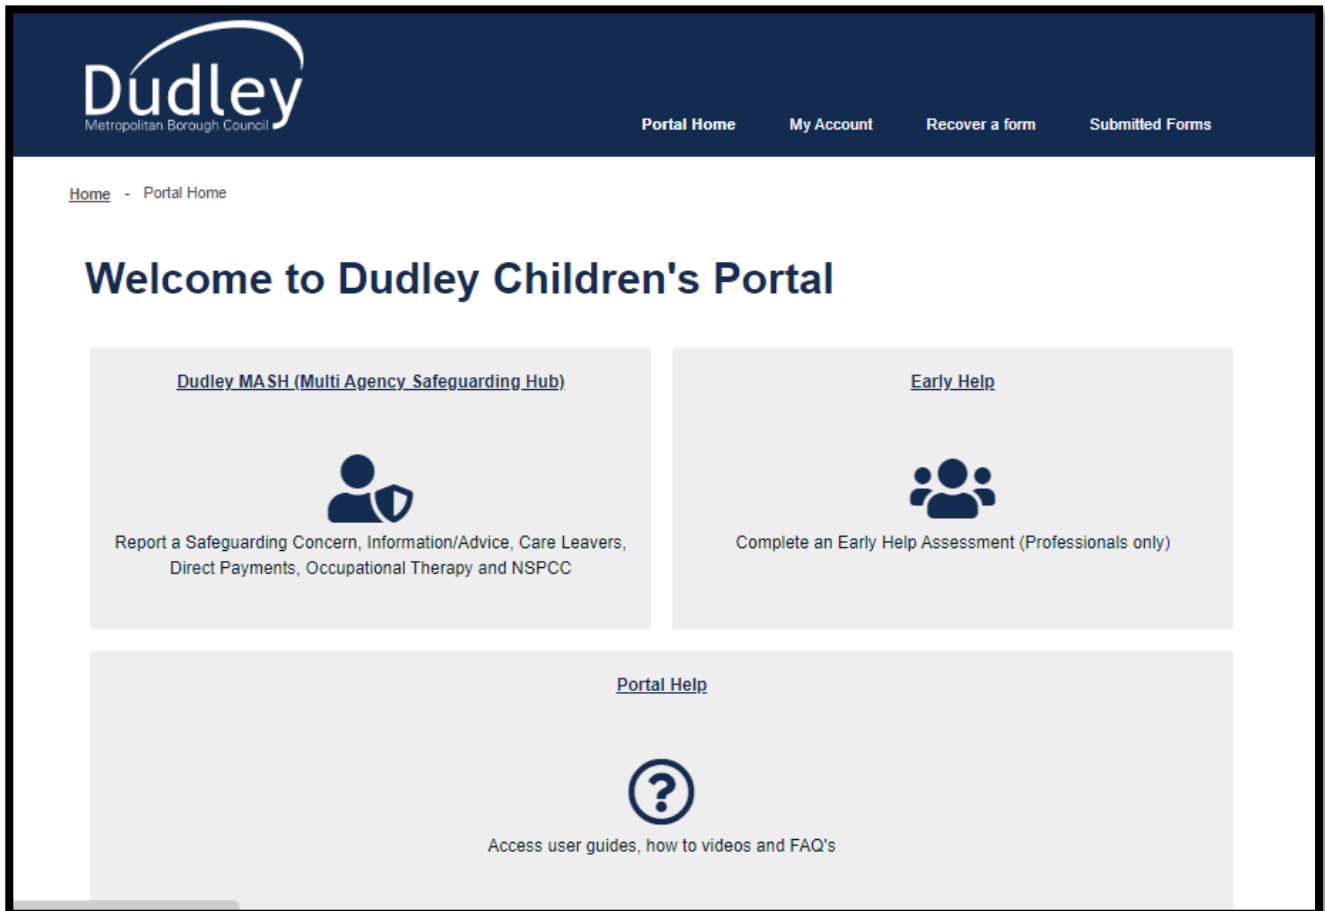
Dudley
Metropolitan Borough Council

Portal Home
My Account
Recover a form
Submitted Forms

Home - Portal Home

Welcome to Dudley Children's Portal

Dudley MASH (Multi Agency Safeguarding Hub)

Report a Safeguarding Concern, Information/Advice, Care Leavers, Direct Payments, Occupational Therapy and NSPCC

Early Help

Complete an Early Help Assessment (Professionals only)

Portal Help

Access user guides, how to videos and FAQ's